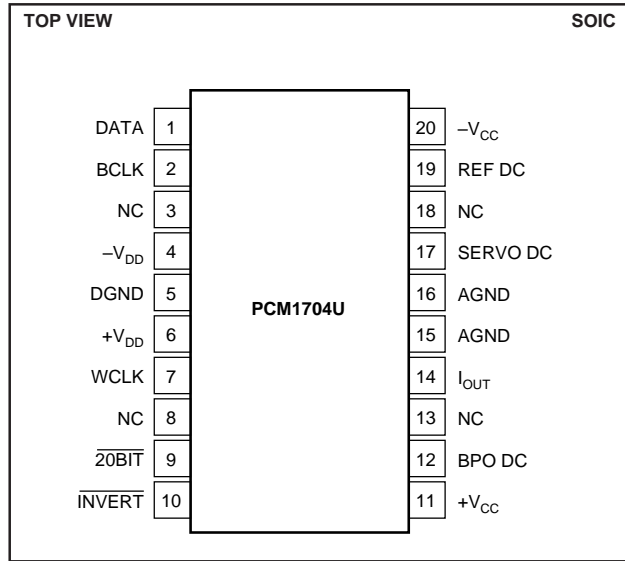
TOP VIEW

SOIC

DATA 1
BCLK 2
NC 3
$-V_{DD}$ 4
DGND 5
$+V_{DD}$ 6
WCLK 7
NC 8
$\overline{20BIT}$ 9
$\overline{INVERT}$ 10

PCM1704U

20 $-V_{CC}$
19 REF DC
18 NC
17 SERVO DC
16 AGND
15 AGND
14 $I_{OUT}$
13 NC
12 BPO DC
11 $+V_{CC}$